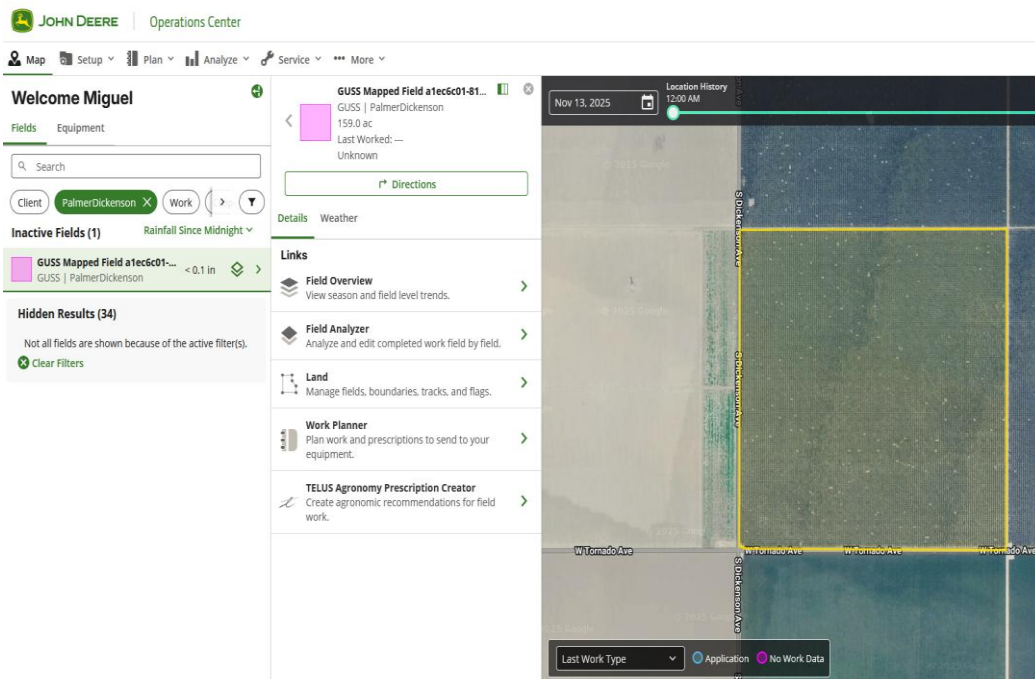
JOHN DEERE | Operations Center

Map Setup Plan Analyze Service More

Welcome Miguel

Fields Equipment

Search

Client PalmerDickenson Work

Inactive Fields (1) Rainfall Since Midnight

GUSS Mapped Field a1ec6c01-... GUSS | PalmerDickenson < 0.1 in

Hidden Results (34)

Not all fields are shown because of the active filter(s).

Clear Filters

GUSS Mapped Field a1ec6c01-81...
GUSS | PalmerDickenson
159.0 ac
Last Worked: —
Unknown

Directions

Details Weather

Links

Field Overview
View season and field level trends.

Field Analyzer
Analyze and edit completed work field by field.

Land
Manage fields, boundaries, tracks, and flags.

Work Planner
Plan work and prescriptions to send to your equipment.

TELUS Agronomy Prescription Creator
Create agronomic recommendations for field work.

Nov 13, 2025

Location History
12:00 AM

S Dickenson Ave

© 2025 Google

W Tornado Ave W Tornado Ave W Tornado Ave W Tornado Ave

Last Work Type

Application No Work Data